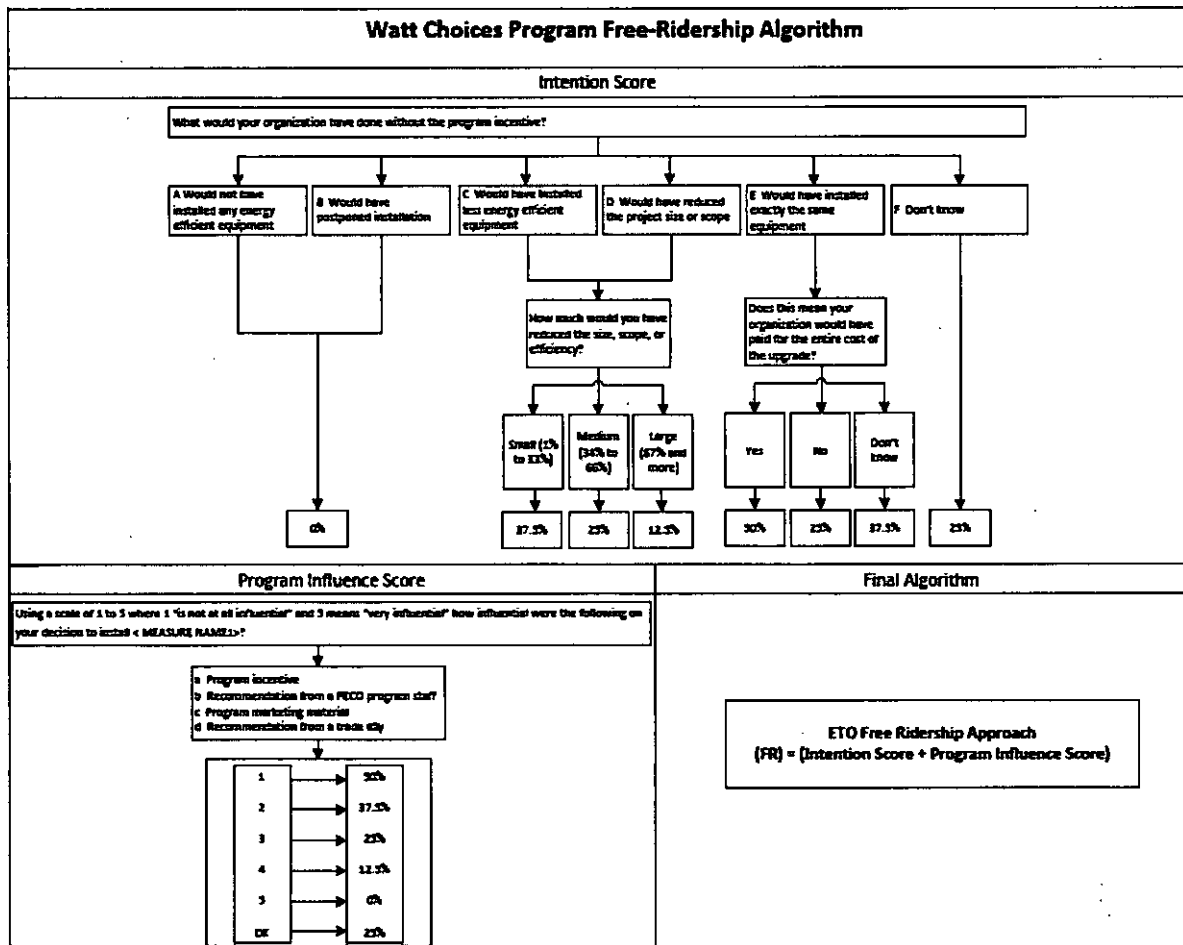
Watt Choices Program Free-Ridership Algorithm

Intention Score

What would your organization have done without the program incentive?

A Would not have installed any energy efficient equipment

B Would have postponed installation

C Would have installed less energy efficient equipment

D Would have reduced the project size or scope

E Would have installed exactly the same equipment

F Don't know

How much would you have reduced the size, scope, or efficiency?

Small (1% to 33%)

Medium (34% to 66%)

Large (67% and more)

Does this mean your organization would have paid for the entire cost of the upgrade?

Yes

No

Don't know

0%

37.5%

25%

12.5%

50%

25%

37.5%

25%

Program Influence Score

Using a scale of 1 to 5 where 1 "is not at all influential" and 5 means "very influential" how influential were the following on your decision to install < MEASURE NAME1>?

a Program incentive
b Recommendation from a PECO program staff
c Program marketing materials
d Recommendation from a trade ally

| 1 | 50% |
|---|---|
| 2 | 37.5% |
| 3 | 25% |
| 4 | 12.5% |
| 5 | 0% |
| DK | 25% |

Final Algorithm

ETO Free Ridership Approach
(FR) = (Intention Score + Program Influence Score)